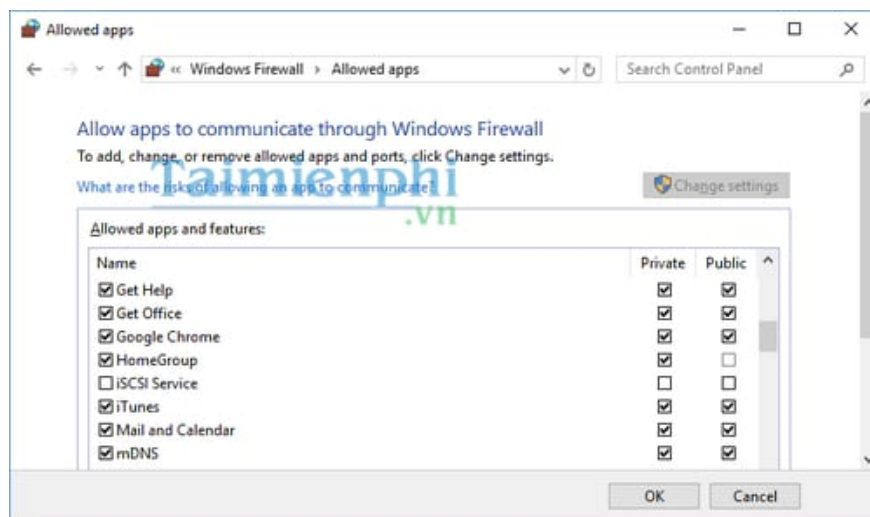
Allowed apps

« Windows Firewall › Allowed apps

Search Control Panel

Allow apps to communicate through Windows Firewall

To add, change, or remove allowed apps and ports, click Change settings.

What are the risks of allowing an app to communicate?

Taimienphi.vn

Change settings

Allowed apps and features:

| Name | Private | Public |
|---|---|---|
| ☑ Get Help | ☑ | ☑ |
| ☑ Get Office | ☑ | ☑ |
| ☑ Google Chrome | ☑ | ☑ |
| ☑ HomeGroup | ☑ | ☐ |
| ☐ iSCSI Service | ☐ | ☐ |
| ☑ iTunes | ☑ | ☑ |
| ☑ Mail and Calendar | ☑ | ☑ |
| ☑ mDNS | ☑ | ☑ |

OK

Cancel